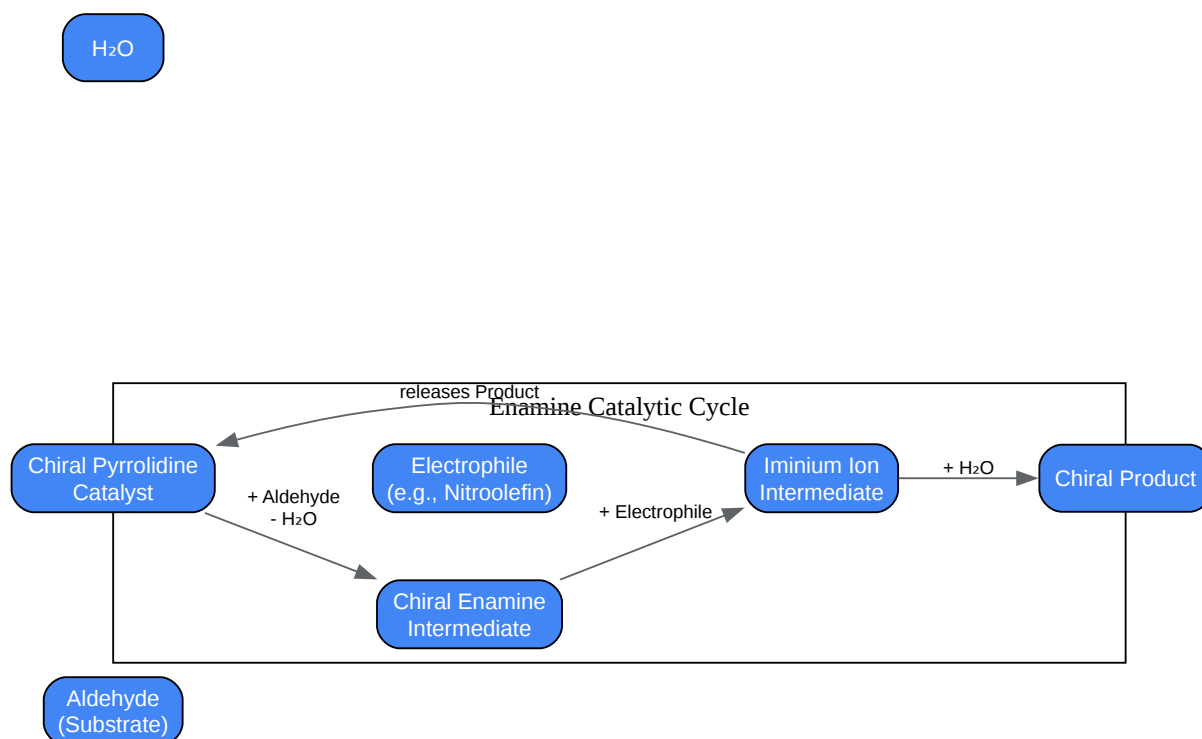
$H_2O$

releases Product

Enamine Catalytic Cycle

Chiral Pyrrolidine Catalyst

Electrophile (e.g., Nitroolefin)

Iminium Ion Intermediate

+ $H_2O$

Chiral Product

+ Aldehyde
- $H_2O$

+ Electrophile

Chiral Enamine Intermediate

Aldehyde (Substrate)